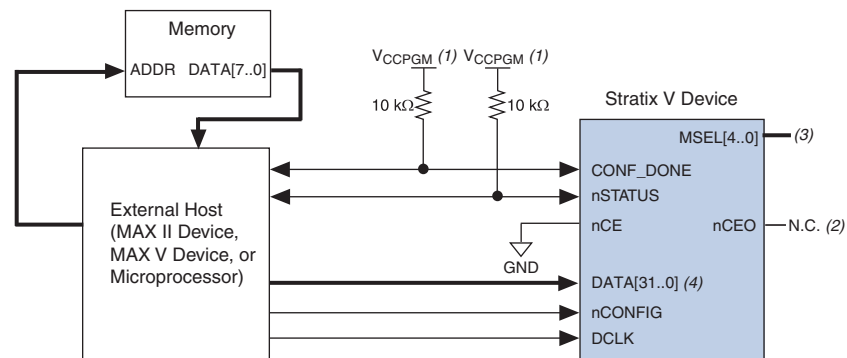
Memory

ADDR DATA[7..0]

$V_{CCPGM}$ (1) $V_{CCPGM}$ (1)

10 kΩ

10 kΩ

Stratix V Device

MSEL[4..0]

(3)

CONF_DONE

nSTATUS

External Host (MAX II Device, MAX V Device, or Microprocessor)

nCE

nCEO

N.C. (2)

GND

DATA[31..0] (4)

nCONFIG

DCLK